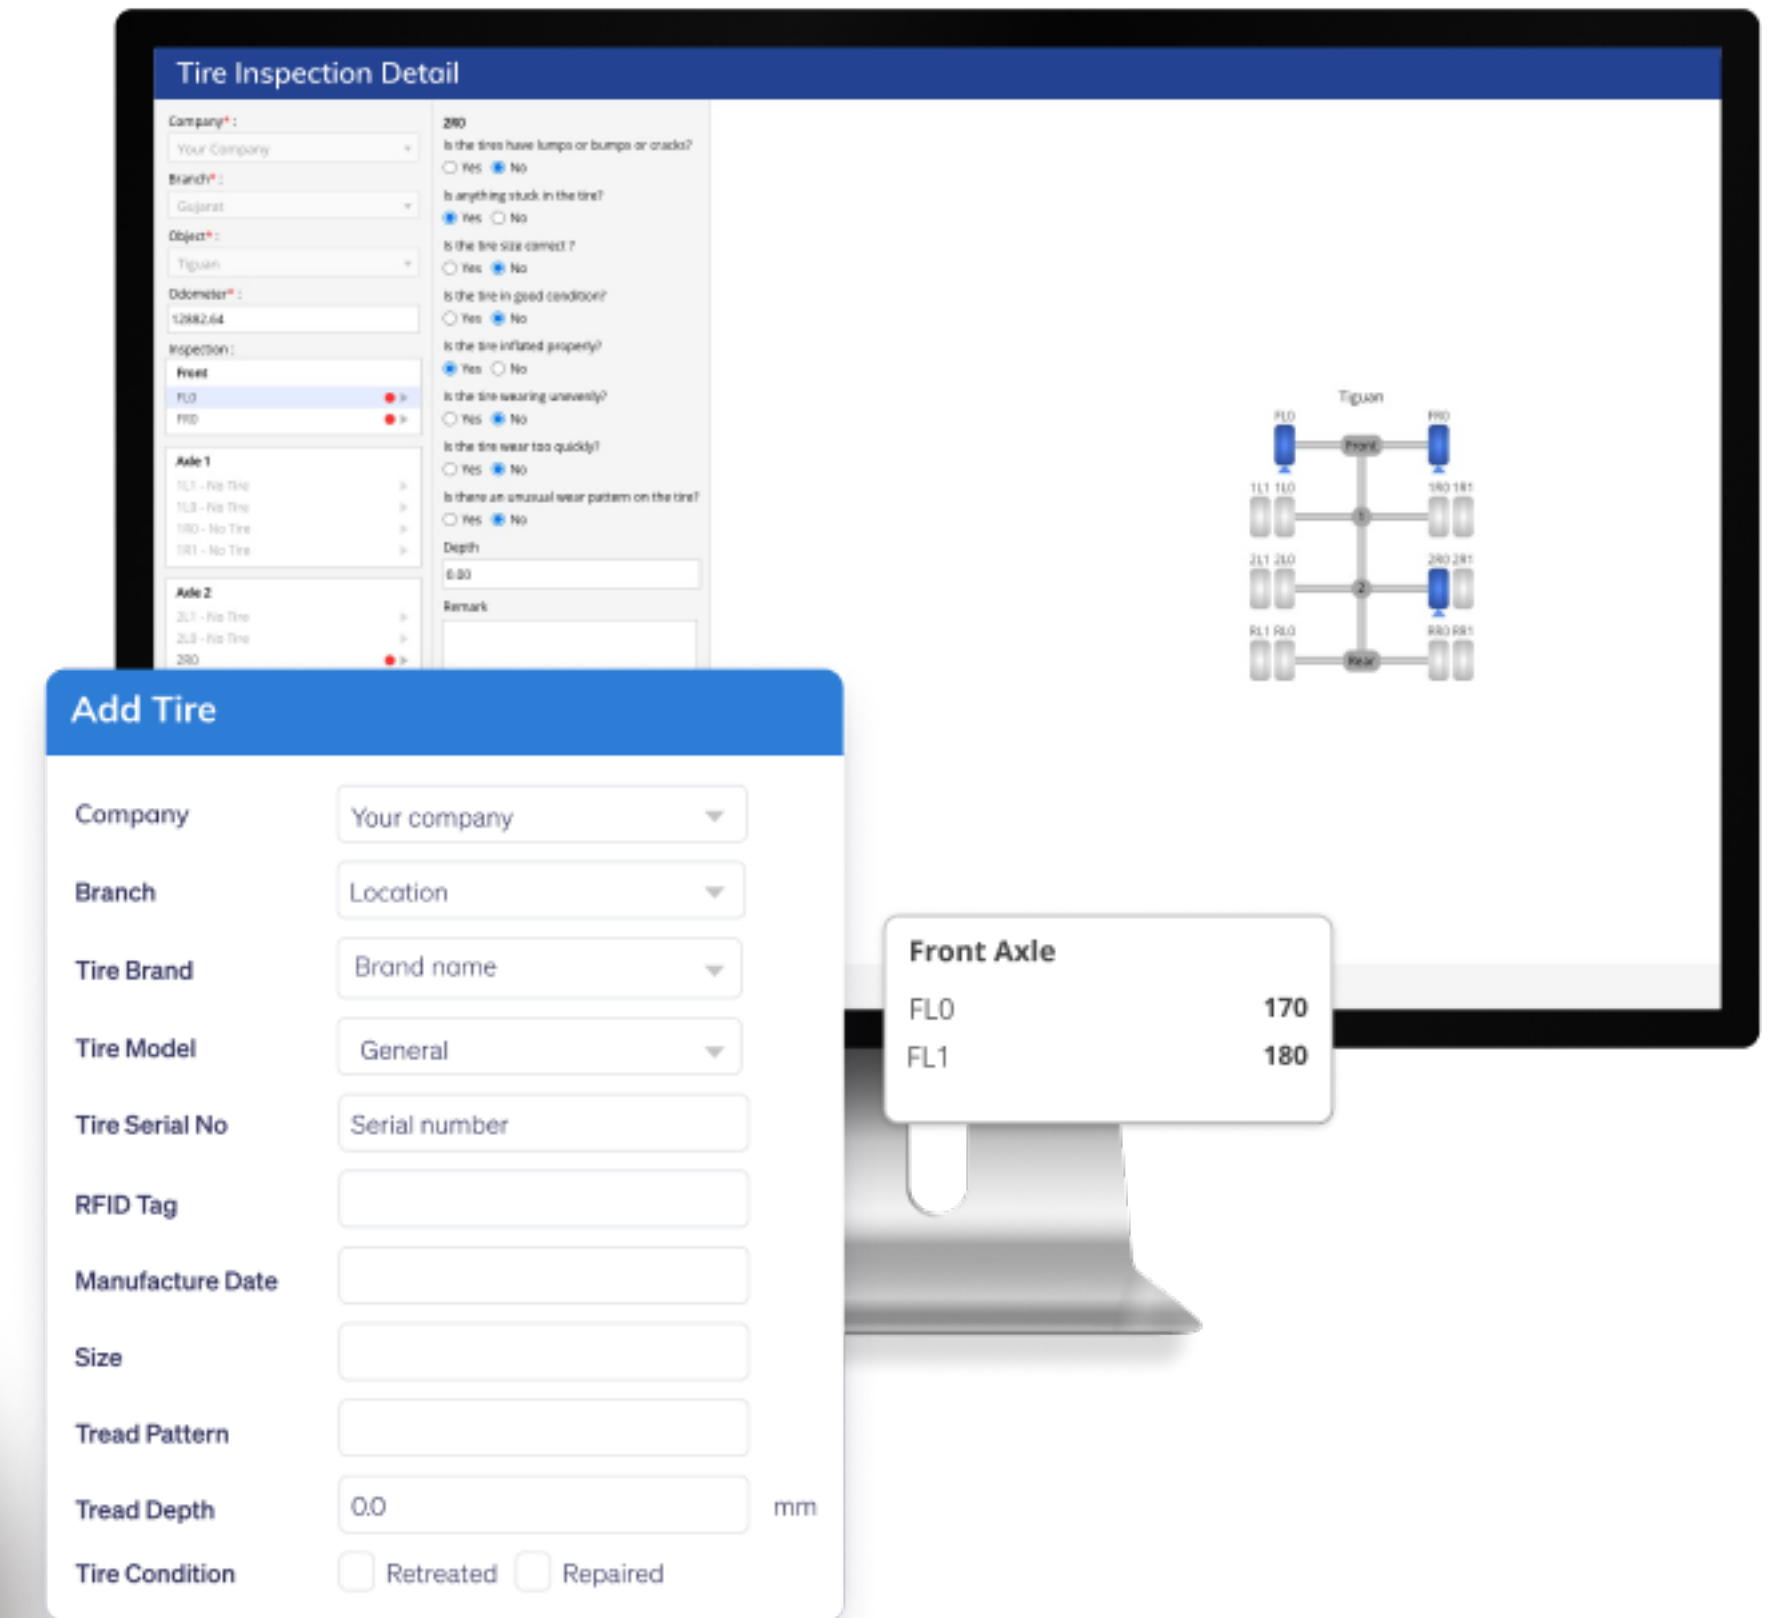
Tire Inspection Detail

Company* :
Your Company
Branch* :
Gujarat
Object* :
Tiguan
Odometer* :
12882.64
Inspection :
Front
FL0
FR0
Axle 1
1L1 - No Tire
1L0 - No Tire
1R0 - No Tire
1R1 - No Tire
Axle 2
2L1 - No Tire
2L0 - No Tire
2R0

2R0
Is the tires have lumps or bumps or cracks?
Yes No
Is anything stuck in the tire?
Yes No
Is the tire size correct ?
Yes No
Is the tire in good condition?
Yes No
Is the tire inflated properly?
Yes No
Is the tire wearing unevenly?
Yes No
Is the tire wear too quickly?
Yes No
Is there an unusual wear pattern on the tire?
Yes No
Depth
0.00
Remark

Tiguan
FL0 FR0
Front
1L1 1L0 1R0 1R1
1
2L1 2L0 2R0 2R1
2
RL1 RL0 RR0 RR1
Rear

Add Tire

| | |
|---|---|
| Company | Your company |
| Branch | Location |
| Tire Brand | Brand name |
| Tire Model | General |
| Tire Serial No | Serial number |
| RFID Tag | |
| Manufacture Date | |
| Size | |
| Tread Pattern | |
| Tread Depth | 0.0 mm |
| Tire Condition | Retreated Repaired |

Front Axle
| | |
|---|---|
| FL0 | 170 |
| FL1 | 180 |